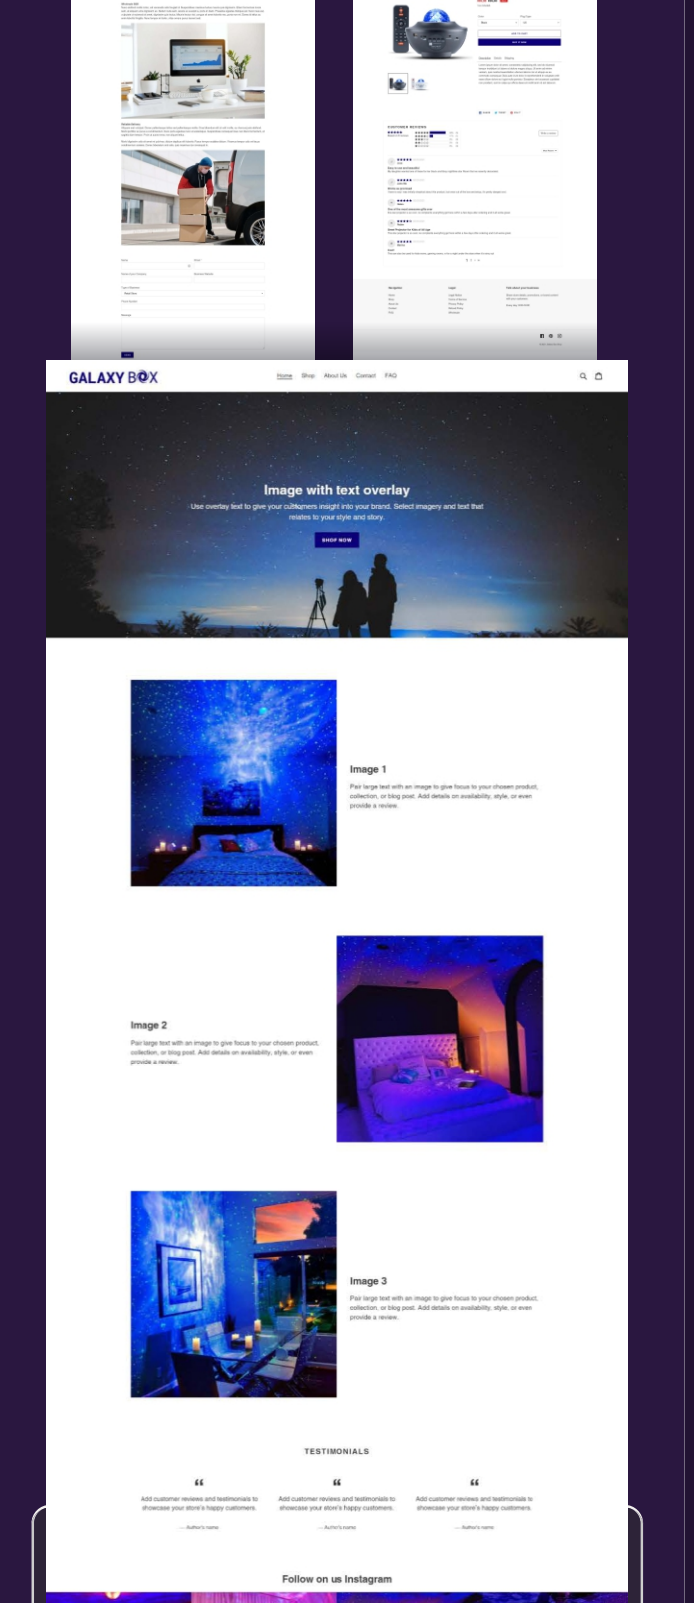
GALAXY BOX

Home Shop About Us Contact FAQ

Image with text overlay

Use overlay text to give your customers insight into your brand. Select imagery and text that relates to your style and story.

SHOP NOW

Image 1

Pair large text with an image to give focus to your chosen product, collection, or blog post. Add details on availability, style, or even provide a review.

Image 2

Pair large text with an image to give focus to your chosen product, collection, or blog post. Add details on availability, style, or even provide a review.

Image 3

Pair large text with an image to give focus to your chosen product, collection, or blog post. Add details on availability, style, or even provide a review.

TESTIMONIALS

Add customer reviews and testimonials to showcase your store's happy customers.

— Author's name

Add customer reviews and testimonials to showcase your store's happy customers.

— Author's name

Add customer reviews and testimonials to showcase your store's happy customers.

— Author's name

Follow on us Instagram